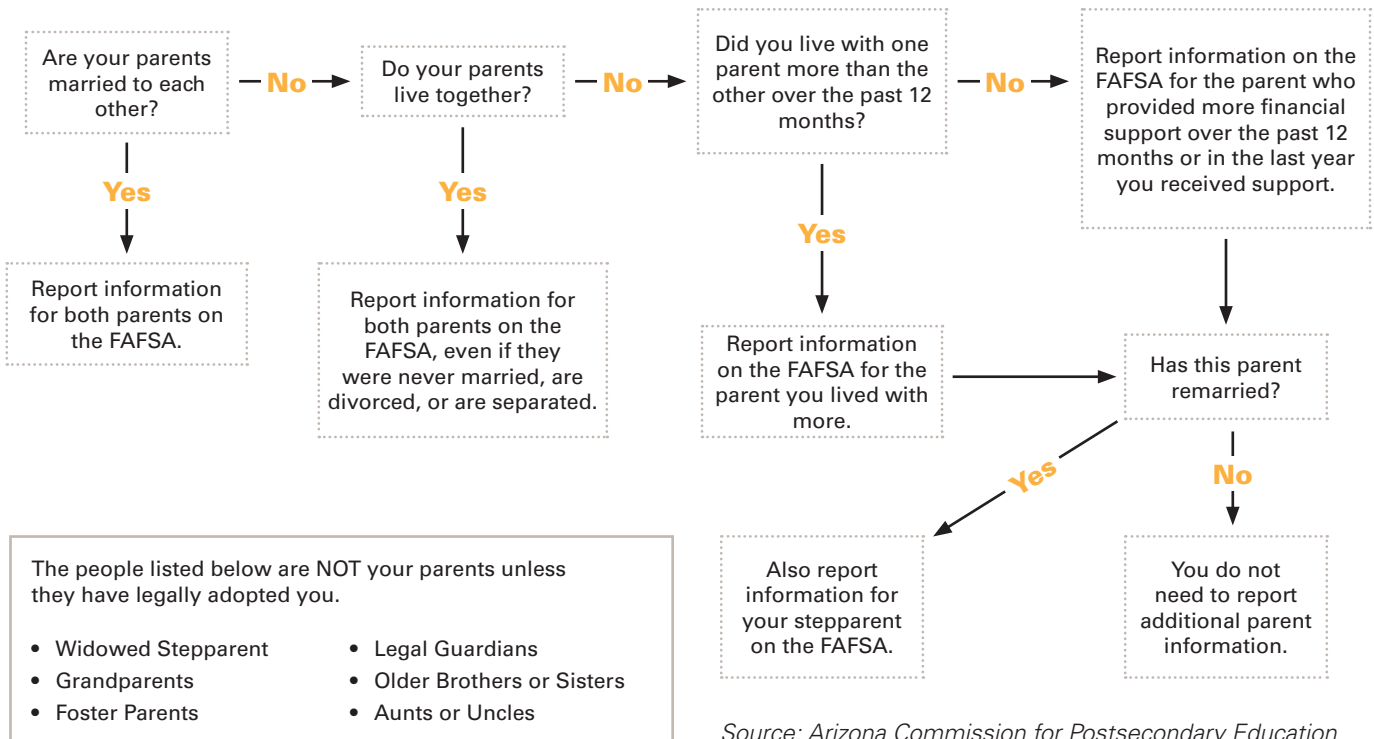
Are your parents married to each other?

No

Do your parents live together?

No

Did you live with one parent more than the other over the past 12 months?

No

Report information on the FAFSA for the parent who provided more financial support over the past 12 months or in the last year you received support.

Yes

Report information for both parents on the FAFSA.

Yes

Report information for both parents on the FAFSA, even if they were never married, are divorced, or are separated.

Yes

Report information on the FAFSA for the parent you lived with more.

Has this parent remarried?

Yes

No

Also report information for your stepparent on the FAFSA.

You do not need to report additional parent information.

The people listed below are NOT your parents unless they have legally adopted you.

• Widowed Stepparent
• Grandparents
• Foster Parents

• Legal Guardians
• Older Brothers or Sisters
• Aunts or Uncles

Source: Arizona Commission for Postsecondary Education